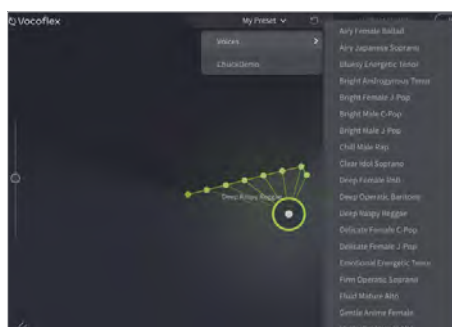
Vocoflex

My Preset

Voices

Characters

Airy Female Ballad
Airy Japanese Soprano
Bluesy Energetic Tenor
Bright Androgynous Tenor
Bright Female J-Pop
Bright Male C-Pop
Bright Male J-Pop
Chill Male Rap
Clear Idol Soprano
Deep Female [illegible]
Deep Operatic Baritone
Deep Raspy Reggae
Delicate Female C-Pop
Delicate Female J-Pop
Emotional Energetic Tenor
Firm Operatic Soprano
Fluid Mature Alto
Gentle Anime Female

Deep Raspy Reggae